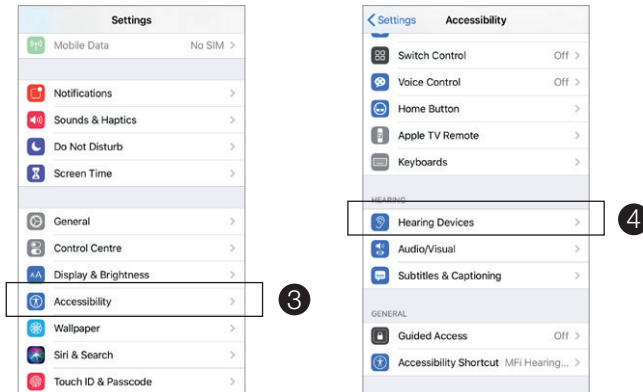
Settings

Mobile Data No SIM >

Notifications >

Sounds & Haptics >

Do Not Disturb >

Screen Time >

General >

Control Centre >

Display & Brightness >

Accessibility >

3

Wallpaper >

Siri & Search >

Touch ID & Passcode >

< Settings Accessibility

Switch Control Off >

Voice Control Off >

Home Button >

Apple TV Remote >

Keyboards >

HEARING

Hearing Devices >

4

Audio/Visual >

Subtitles & Captioning >

GENERAL

Guided Access Off >

Accessibility Shortcut MFi Hearing... >